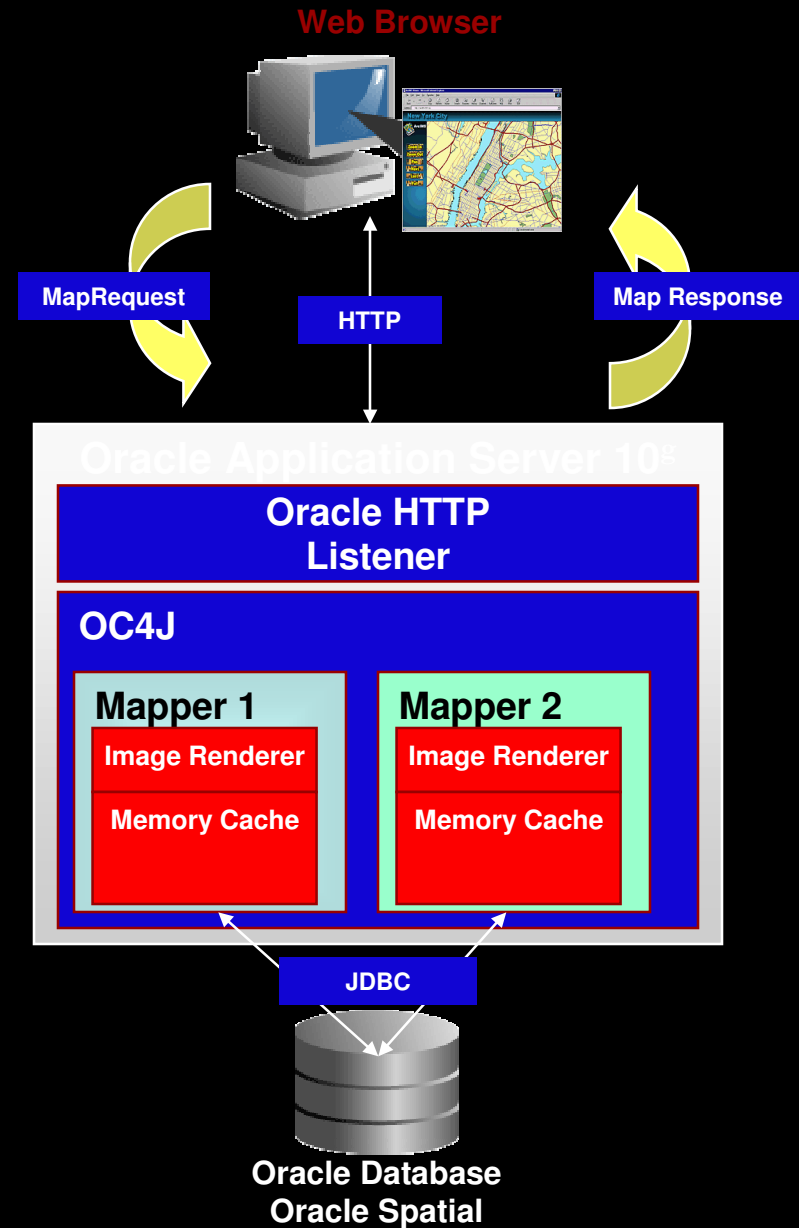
Web Browser

New York City

MapRequest

HTTP

Map Response

Oracle Application Server $10^g$

Oracle HTTP Listener

OC4J

Mapper 1

Image Renderer

Memory Cache

Mapper 2

Image Renderer

Memory Cache

JDBC

Oracle Database
Oracle Spatial